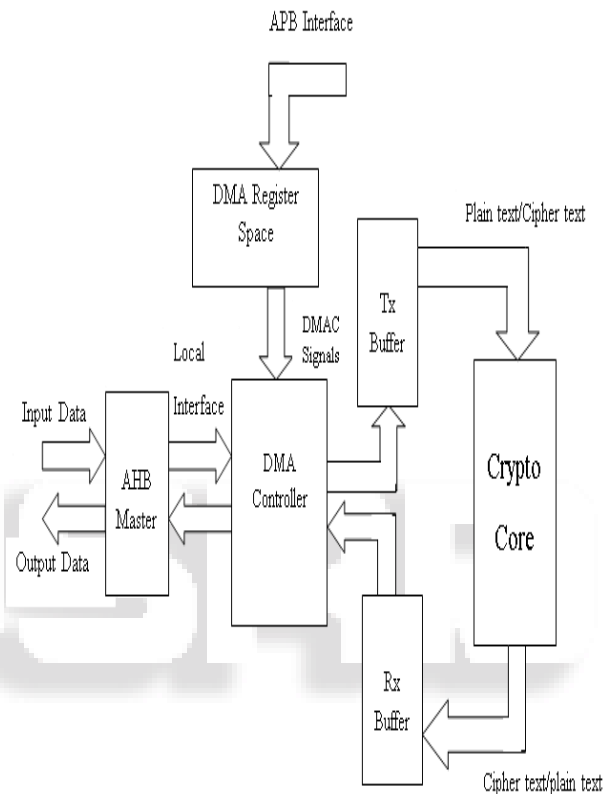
APB Interface

DMA Register Space

Plain text/Cipher text

Tx Buffer

DMAC Signals

Local

Interface

Input Data

AHB Master

DMA Controller

Crypto Core

Output Data

Rx Buffer

Cipher text/plain text